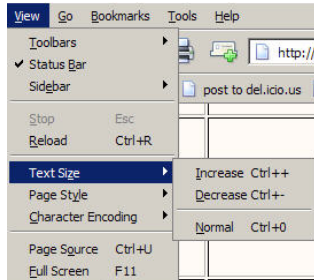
View Go Bookmarks Tools Help

Toolbars
✔ Status Bar
Sidebar

Stop Esc
Reload Ctrl+R

Text Size
Page Style
Character Encoding

Page Source Ctrl+U
Full Screen F11

Increase Ctrl++
Decrease Ctrl+-

Normal Ctrl+0

http://

post to del.icio.us